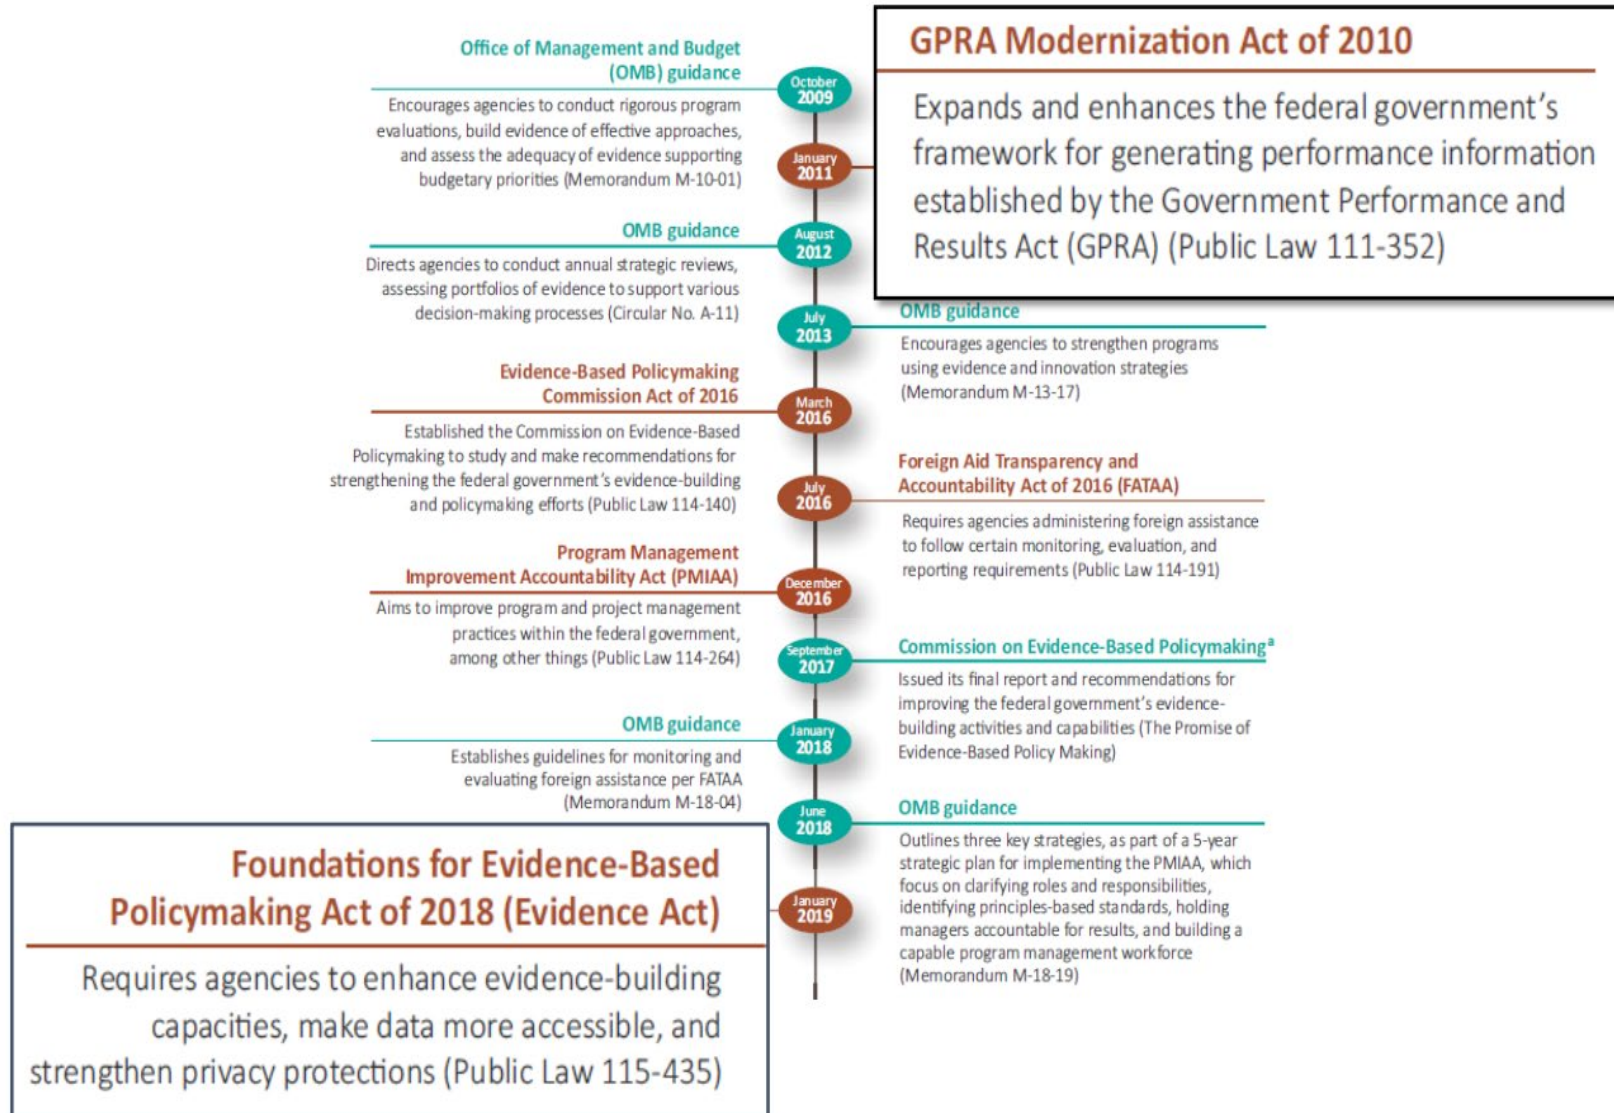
Office of Management and Budget (OMB) guidance

Encourages agencies to conduct rigorous program evaluations, build evidence of effective approaches, and assess the adequacy of evidence supporting budgetary priorities (Memorandum M-10-01)

October 2009

GPRA Modernization Act of 2010

Expands and enhances the federal government's framework for generating performance information established by the Government Performance and Results Act (GPRA) (Public Law 111-352)

January 2011

OMB guidance

Directs agencies to conduct annual strategic reviews, assessing portfolios of evidence to support various decision-making processes (Circular No. A-11)

August 2012

July 2013

OMB guidance

Encourages agencies to strengthen programs using evidence and innovation strategies (Memorandum M-13-17)

Evidence-Based Policymaking Commission Act of 2016

Established the Commission on Evidence-Based Policymaking to study and make recommendations for strengthening the federal government's evidence-building and policymaking efforts (Public Law 114-140)

March 2016

July 2016

Foreign Aid Transparency and Accountability Act of 2016 (FATAA)

Requires agencies administering foreign assistance to follow certain monitoring, evaluation, and reporting requirements (Public Law 114-191)

Program Management Improvement Accountability Act (PMIAA)

Aims to improve program and project management practices within the federal government, among other things (Public Law 114-264)

December 2016

September 2017

Commission on Evidence-Based Policymaking$^a$

Issued its final report and recommendations for improving the federal government's evidence-building activities and capabilities (The Promise of Evidence-Based Policy Making)

OMB guidance

Establishes guidelines for monitoring and evaluating foreign assistance per FATAA (Memorandum M-18-04)

January 2018

June 2018

OMB guidance

Outlines three key strategies, as part of a 5-year strategic plan for implementing the PMIAA, which focus on clarifying roles and responsibilities, identifying principles-based standards, holding managers accountable for results, and building a capable program management workforce (Memorandum M-18-19)

January 2019

Foundations for Evidence-Based Policymaking Act of 2018 (Evidence Act)

Requires agencies to enhance evidence-building capacities, make data more accessible, and strengthen privacy protections (Public Law 115-435)